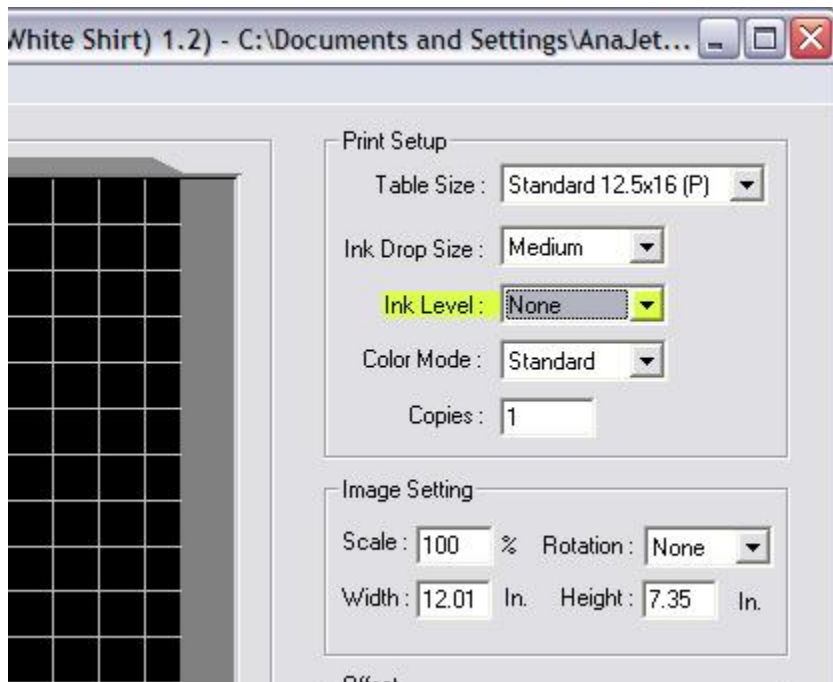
Vhite Shirt) 1.2) - C:\Documents and Settings\AnaJet...

Print Setup

Table Size : Standard 12.5x16 (P)

Ink Drop Size : Medium

Ink Level : None

Color Mode : Standard

Copies : 1

Image Setting

Scale : 100 % Rotation : None

Width : 12.01 In. Height : 7.35 In.

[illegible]